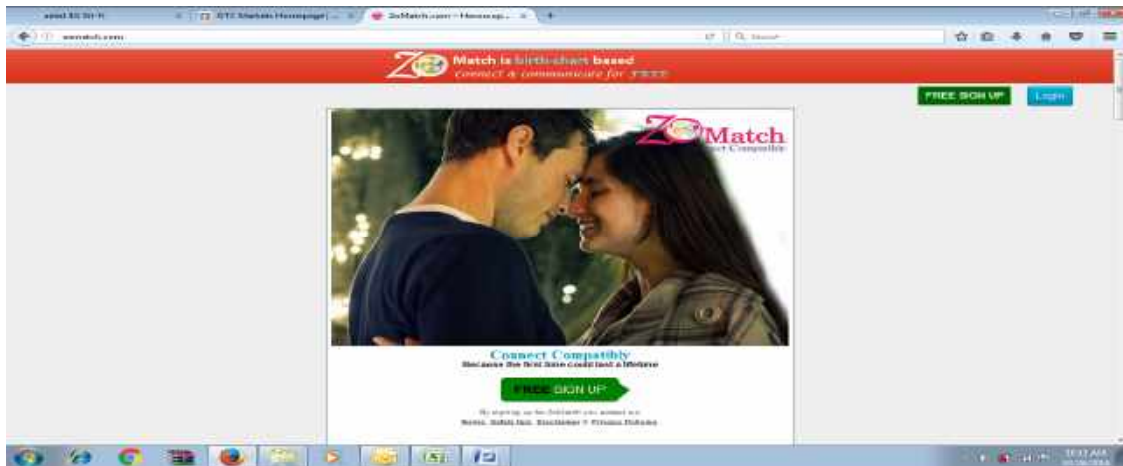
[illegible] | OTC Markets Homepage | ZoMatch.com – Homepage

zomatch.com

Q Search

Match is birth-chart based
connect & communicate for FREE

FREE SIGN UP
Login

Match
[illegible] Compatible

Connect Compatibly
Because the first date could last a lifetime

FREE SIGN UP

By signing up for ZoMatch you accept our
Terms, Safety tips, Disclaimer & Privacy Policy

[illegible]